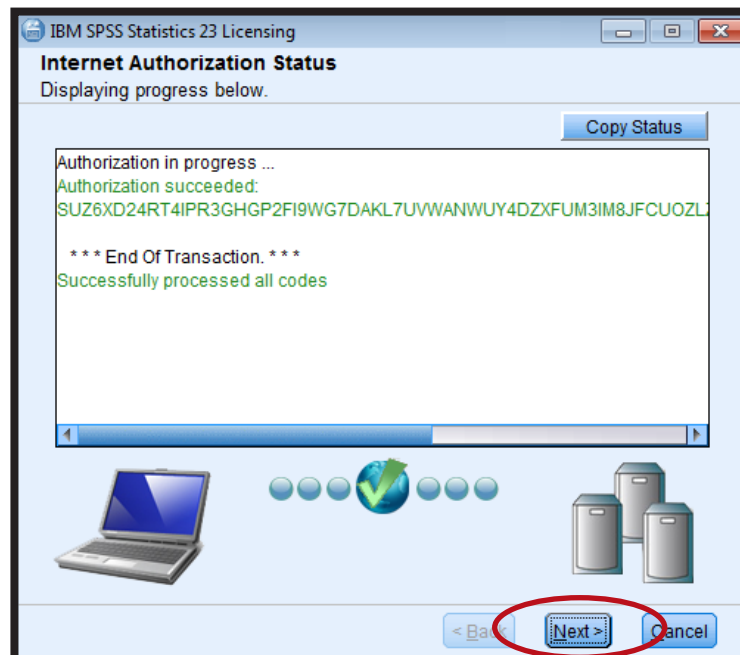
IBM SPSS Statistics 23 Licensing

Internet Authorization Status

Displaying progress below.

Copy Status

Authorization in progress ...
Authorization succeeded:
SUZ6XD24RT4IPR3GHGP2FI9WG7DAKL7UVWANWUY4DZXFUM3IM8JFCUOZL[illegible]

* * * End Of Transaction. * * *
Successfully processed all codes

< Back

Next >

Cancel